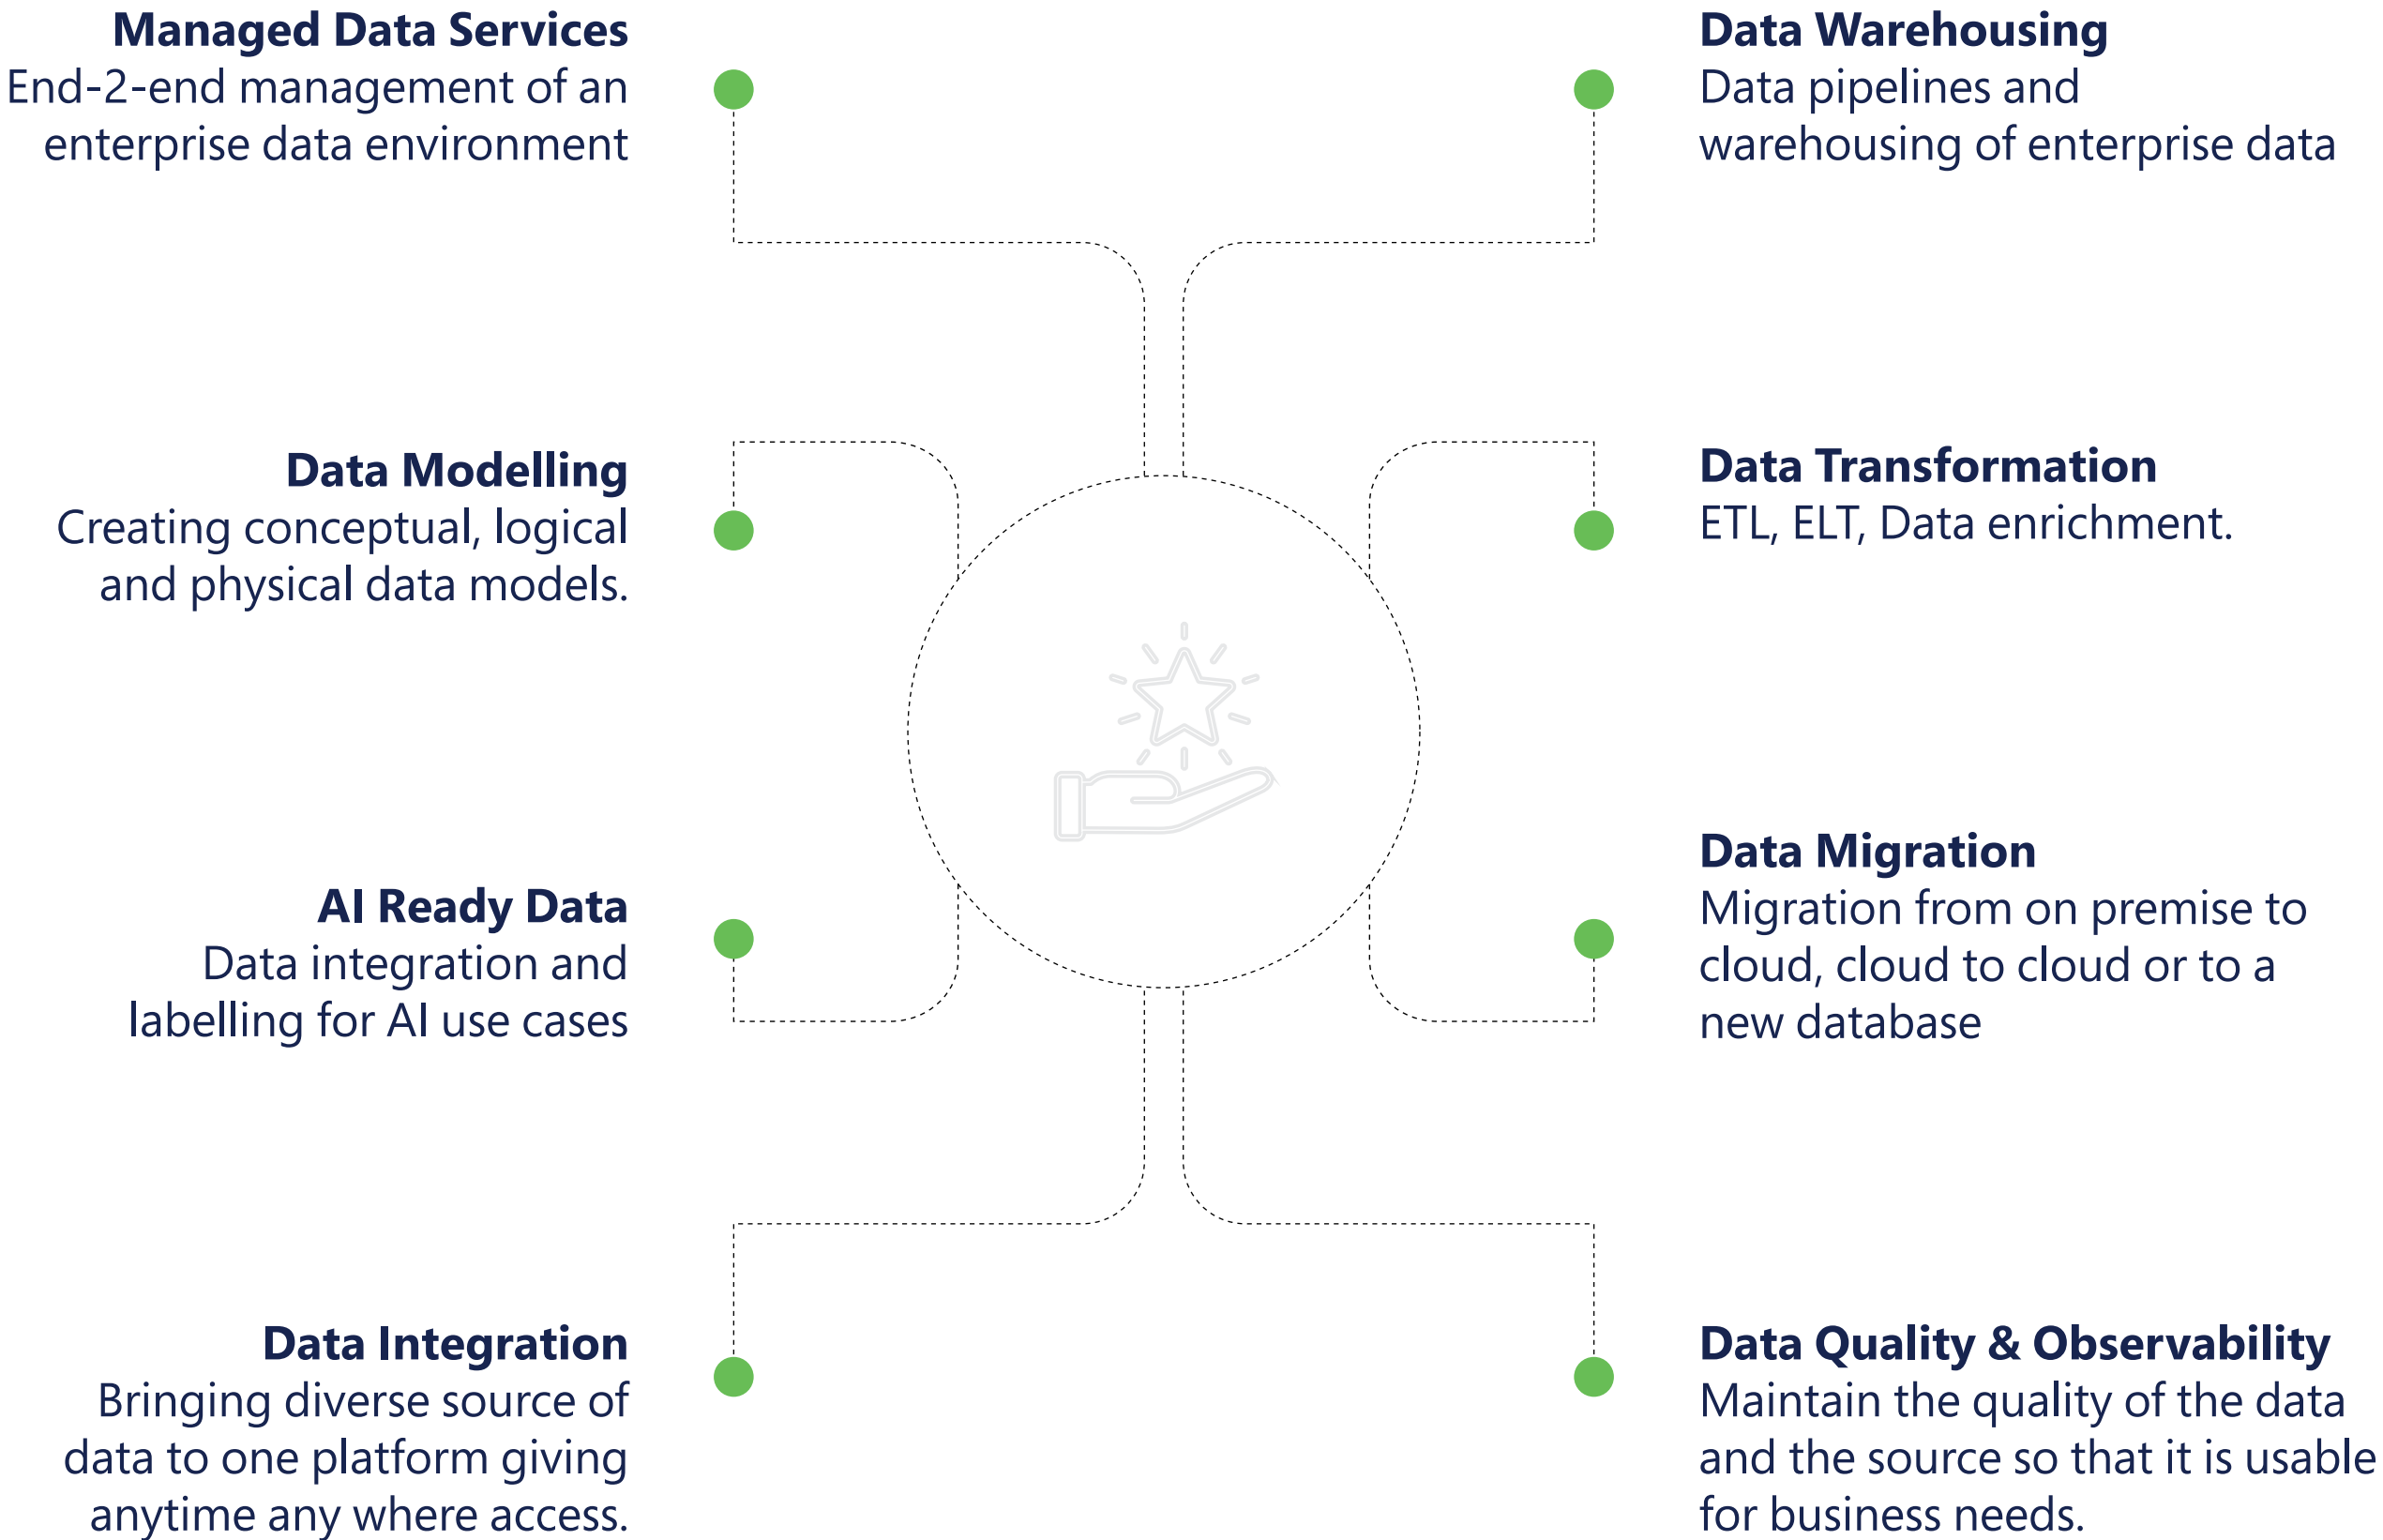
Managed Data Services
End-2-end management of an enterprise data environment

Data Warehousing
Data pipelines and warehousing of enterprise data

Data Modelling
Creating conceptual, logical and physical data models.

Data Transformation
ETL, ELT, Data enrichment.

AI Ready Data
Data integration and labelling for AI use cases

Data Migration
Migration from on premise to cloud, cloud to cloud or to a new database

Data Integration
Bringing diverse source of data to one platform giving anytime any where access.

Data Quality & Observability
Maintain the quality of the data and the source so that it is usable for business needs.